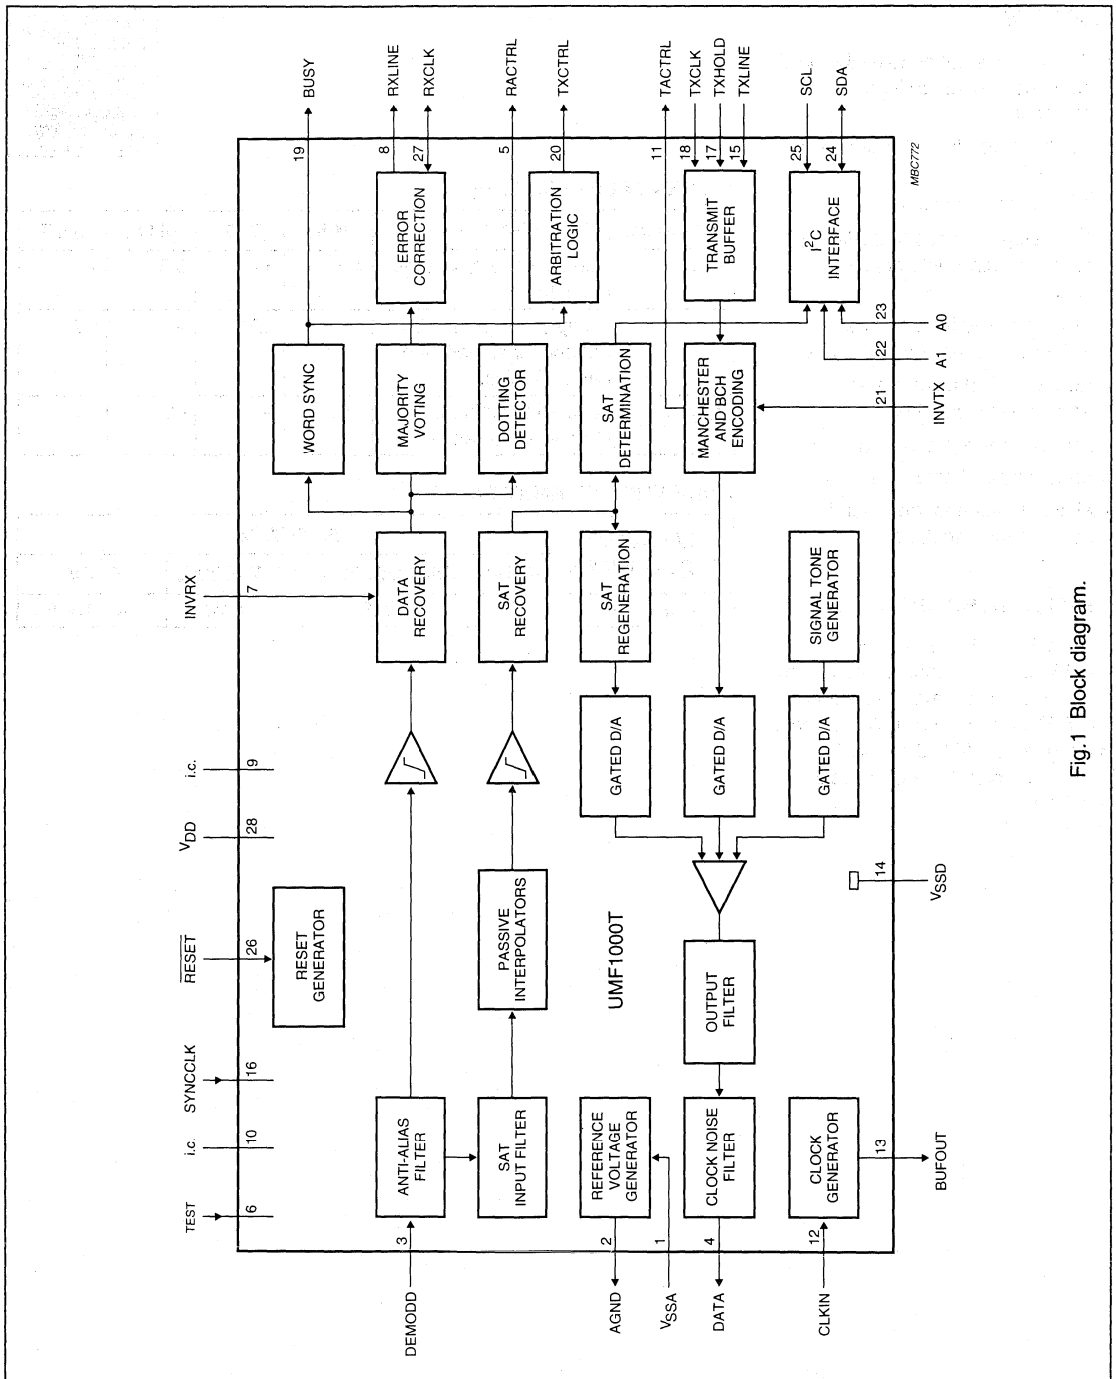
BUSY
RXLINE
RXCLK
RACTRL
TXCTRL
TACTRL
TXCLK
TXHOLD
TXLINE
SCL
SDA
MBC772
19
8
27
5
20
11
18
17
15
25
24
ERROR CORRECTION
ARBITRATION LOGIC
TRANSMIT BUFFER
$I^2C$ INTERFACE
23
A0
22
A1
21
INVTX
WORD SYNC
MAJORITY VOTING
DOTTING DETECTOR
SAT DETERMINATION
MANCHESTER AND BCH ENCODING
INVRX
7
DATA RECOVERY
SAT RECOVERY
SAT REGENERATION
SIGNAL TONE GENERATOR
i.c.
9
$V_{DD}$
28
GATED D/A
GATED D/A
GATED D/A
14
$V_{SSD}$
$\overline{RESET}$
26
RESET GENERATOR
PASSIVE INTERPOLATORS
UMF1000T
OUTPUT FILTER
SYNCCLK
16
i.c.
10
TEST
6
ANTI-ALIAS FILTER
SAT INPUT FILTER
REFERENCE VOLTAGE GENERATOR
CLOCK NOISE FILTER
CLOCK GENERATOR
13
BUFOUT
3
DEMODD
2
AGND
1
$V_{SSA}$
4
DATA
12
CLKIN
Fig.1 Block diagram.